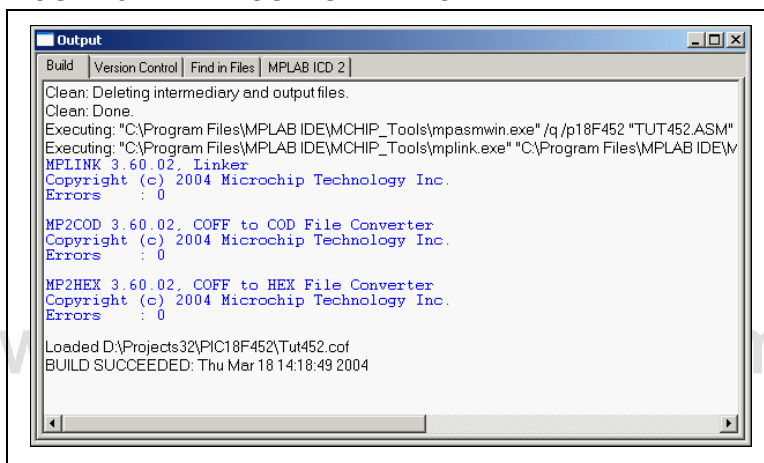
Output

Build | Version Control | Find in Files | MPLAB ICD 2

Clean: Deleting intermediary and output files.
Clean: Done.
Executing: "C:\Program Files\MPLAB IDE\MCHIP_Tools\mpasmwin.exe" /q /p18F452 "TUT452.ASM"
Executing: "C:\Program Files\MPLAB IDE\MCHIP_Tools\mplink.exe" "C:\Program Files\MPLAB IDE\M
MPLINK 3.60.02, Linker
Copyright (c) 2004 Microchip Technology Inc.
Errors : 0

MP2COD 3.60.02, COFF to COD File Converter
Copyright (c) 2004 Microchip Technology Inc.
Errors : 0

MP2HEX 3.60.02, COFF to HEX File Converter
Copyright (c) 2004 Microchip Technology Inc.
Errors : 0

Loaded D:\Projects32\PIC18F452\Tut452.cof
BUILD SUCCEEDED: Thu Mar 18 14:18:49 2004